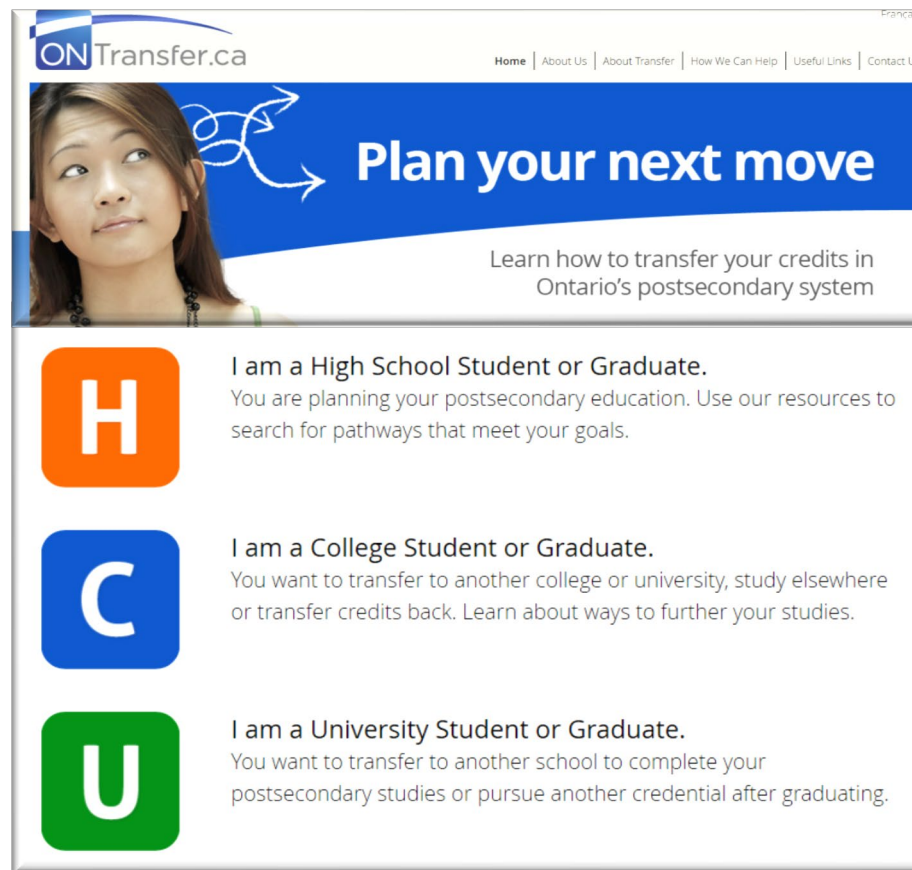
ONTransfer.ca

Franç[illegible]

Home | About Us | About Transfer | How We Can Help | Useful Links | Contact U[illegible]

Plan your next move

Learn how to transfer your credits in Ontario's postsecondary system

H

I am a High School Student or Graduate.
You are planning your postsecondary education. Use our resources to search for pathways that meet your goals.

C

I am a College Student or Graduate.
You want to transfer to another college or university, study elsewhere or transfer credits back. Learn about ways to further your studies.

U

I am a University Student or Graduate.
You want to transfer to another school to complete your postsecondary studies or pursue another credential after graduating.